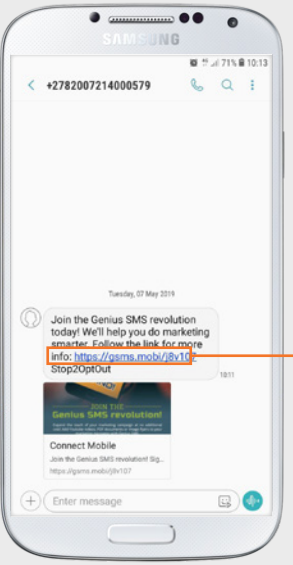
SAMSUNG

71% 10:13

+2782007214000579

Tuesday, 07 May 2019

Join the Genius SMS revolution today! We'll help you do marketing smarter. Follow the link for more info: https://gsms.mobi/j8v107 Stop2OptOut

10:11

JOIN THE Genius SMS revolution

Connect Mobile

Join the Genius SMS revolution! Sig...

https://gsms.mobi/j8v107

Enter message